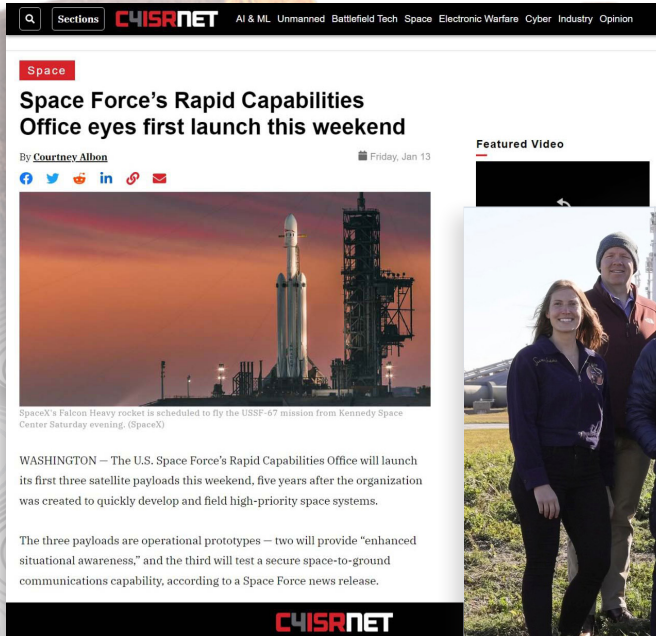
Sections C4ISRNET AI & ML Unmanned Battlefield Tech Space Electronic Warfare Cyber Industry Opinion

Space

Space Force's Rapid Capabilities Office eyes first launch this weekend

By Courtney Albon

Friday, Jan 13

Featured Video

SpaceX's Falcon Heavy rocket is scheduled to fly the USSF-67 mission from Kennedy Space Center Saturday evening. (SpaceX)

WASHINGTON — The U.S. Space Force's Rapid Capabilities Office will launch its first three satellite payloads this weekend, five years after the organization was created to quickly develop and field high-priority space systems.

The three payloads are operational prototypes — two will provide "enhanced situational awareness," and the third will test a secure space-to-ground communications capability, according to a Space Force news release.

C4ISRNET